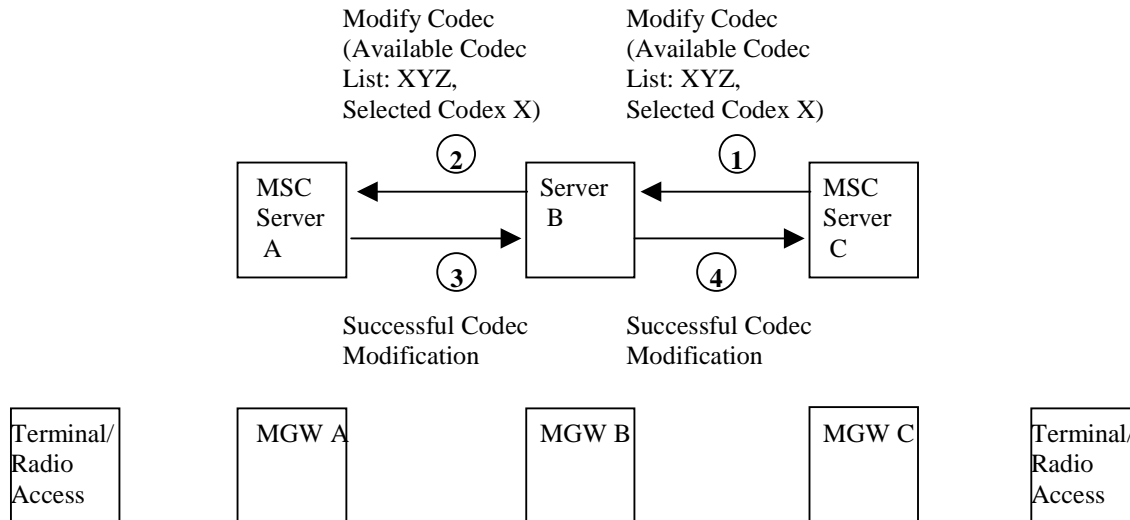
Modify Codec (Available Codec List: XYZ, Selected Codex X)

Modify Codec (Available Codec List: XYZ, Selected Codex X)

2

1

MSC Server A

Server B

MSC Server C

3

4

Successful Codec Modification

Successful Codec Modification

Terminal/ Radio Access

MGW A

MGW B

MGW C

Terminal/ Radio Access